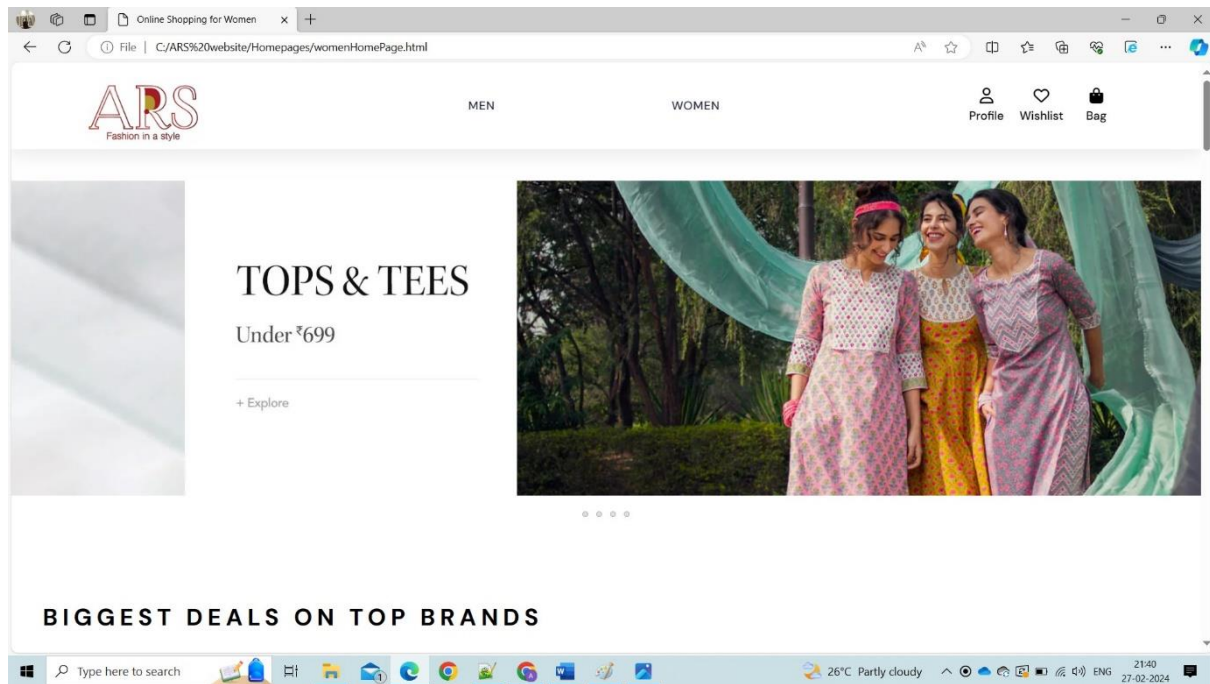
Online Shopping for Women

File | C:/ARS%20website/Homepages/womenHomePage.html

ARS
Fashion in a style

MEN

WOMEN

Profile Wishlist Bag

TOPS & TEES

Under ₹699

+ Explore

BIGGEST DEALS ON TOP BRANDS

Type here to search

26°C Partly cloudy

ENG

21:40
27-02-2024